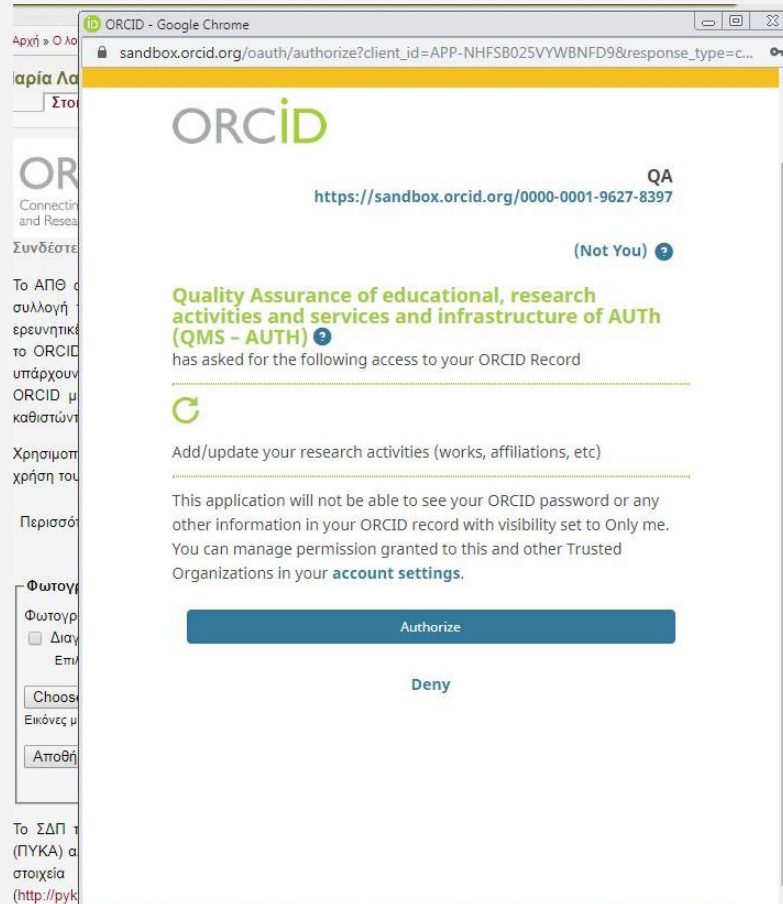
ORCID - Google Chrome

sandbox.orcid.org/oauth/authorize?client_id=APP-NHFSB025VYWBNFD9&response_type=c...

ORCID

QA
https://sandbox.orcid.org/0000-0001-9627-8397

(Not You)

Quality Assurance of educational, research activities and services and infrastructure of AUTh (QMS – AUTH)
has asked for the following access to your ORCID Record

Add/update your research activities (works, affiliations, etc)

This application will not be able to see your ORCID password or any other information in your ORCID record with visibility set to Only me. You can manage permission granted to this and other Trusted Organizations in your account settings.

Authorize

Deny

Αρχή » Ο λο
αρία Λα
Στο
OR
Connectin
and Resea
Συνδέστε
Το ΑΠΘ
συλλογή
ερευνητικέ
το ORCID
υπάρχουν
ORCID μ
καθιστών
Χρησιμοπ
χρήση του
Περισσότ
Φωτογρ
Φωτογρ
Διαγ
Επι
Choos
Εικόνες μ
Αποθή
Το ΣΔΠ
(ΠΥΚΑ) α
στοιχεία
(http://pyk